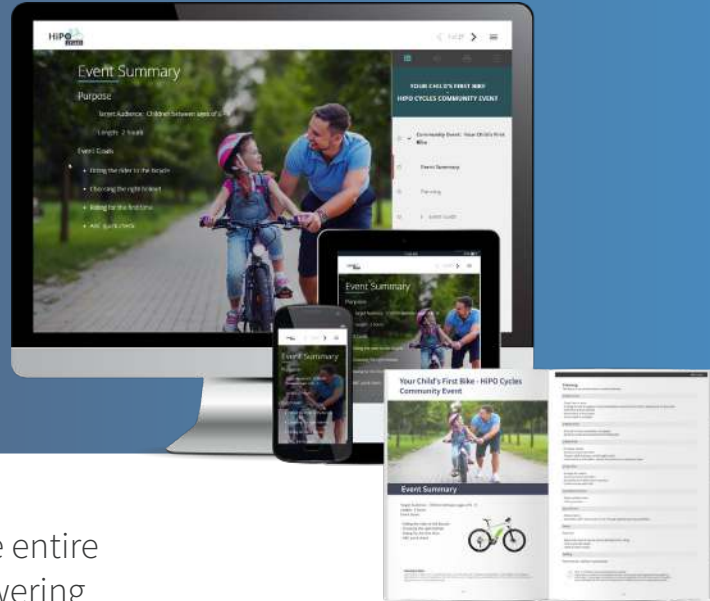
HiPO

Event Summary

Purpose

Target Audience: Children between ages of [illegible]

Length: 2 hours

Event Goals

Fitting the rider to the bicycle

Choosing the right helmet

Riding for the first time

ABC quick check

YOUR CHILD'S FIRST BIKE
HIPO CYCLES COMMUNITY EVENT

Community Event: Your Child's First Bike

Event Summary

Planning

Event Guide

Event Summary

Purpose

Event Summary

Your Child's First Bike - HiPO Cycles Community Event

Event Summary

Planning

e entire
vering